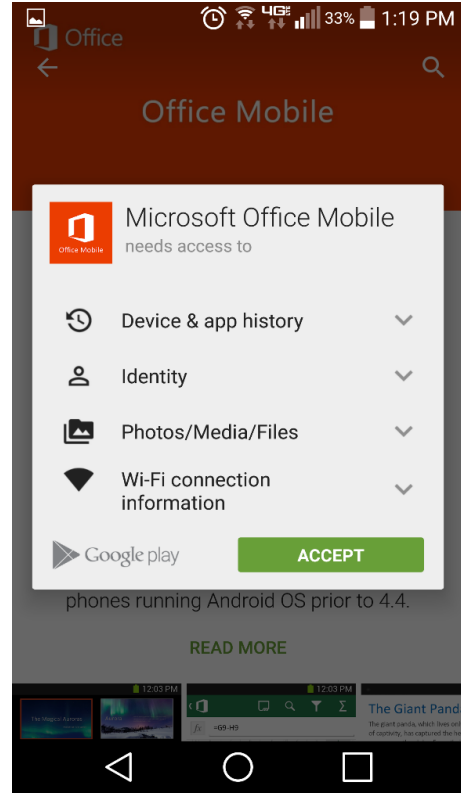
4G 33% 1:19 PM

Office

Office Mobile

Office Mobile

Microsoft Office Mobile
needs access to

Device & app history

Identity

Photos/Media/Files

Wi-Fi connection information

Google play

ACCEPT

phones running Android OS prior to 4.4.

READ MORE

12:03 PM

The Magical Aurora

12:03 PM

=G9-H9

The Giant Panda

The giant panda, which lives onl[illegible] of captivity, has captured the he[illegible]